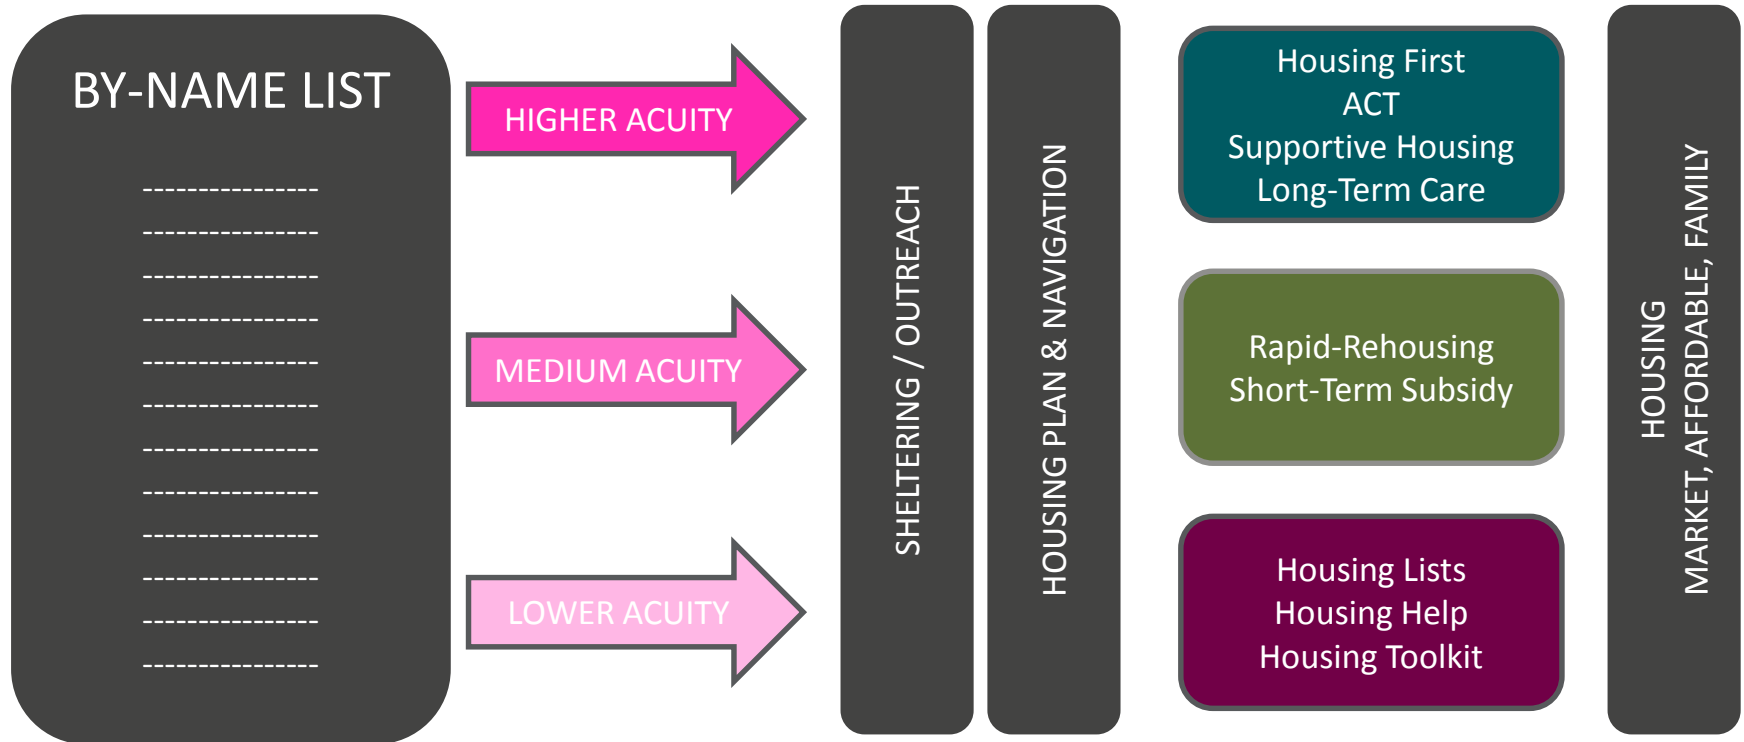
BY-NAME LIST

----------------
----------------
----------------
----------------
----------------
----------------
----------------
----------------
----------------
----------------
----------------
----------------

HIGHER ACUITY

MEDIUM ACUITY

LOWER ACUITY

SHELTERING / OUTREACH

HOUSING PLAN & NAVIGATION

Housing First
ACT
Supportive Housing
Long-Term Care

Rapid-Rehousing
Short-Term Subsidy

Housing Lists
Housing Help
Housing Toolkit

HOUSING
MARKET, AFFORDABLE, FAMILY